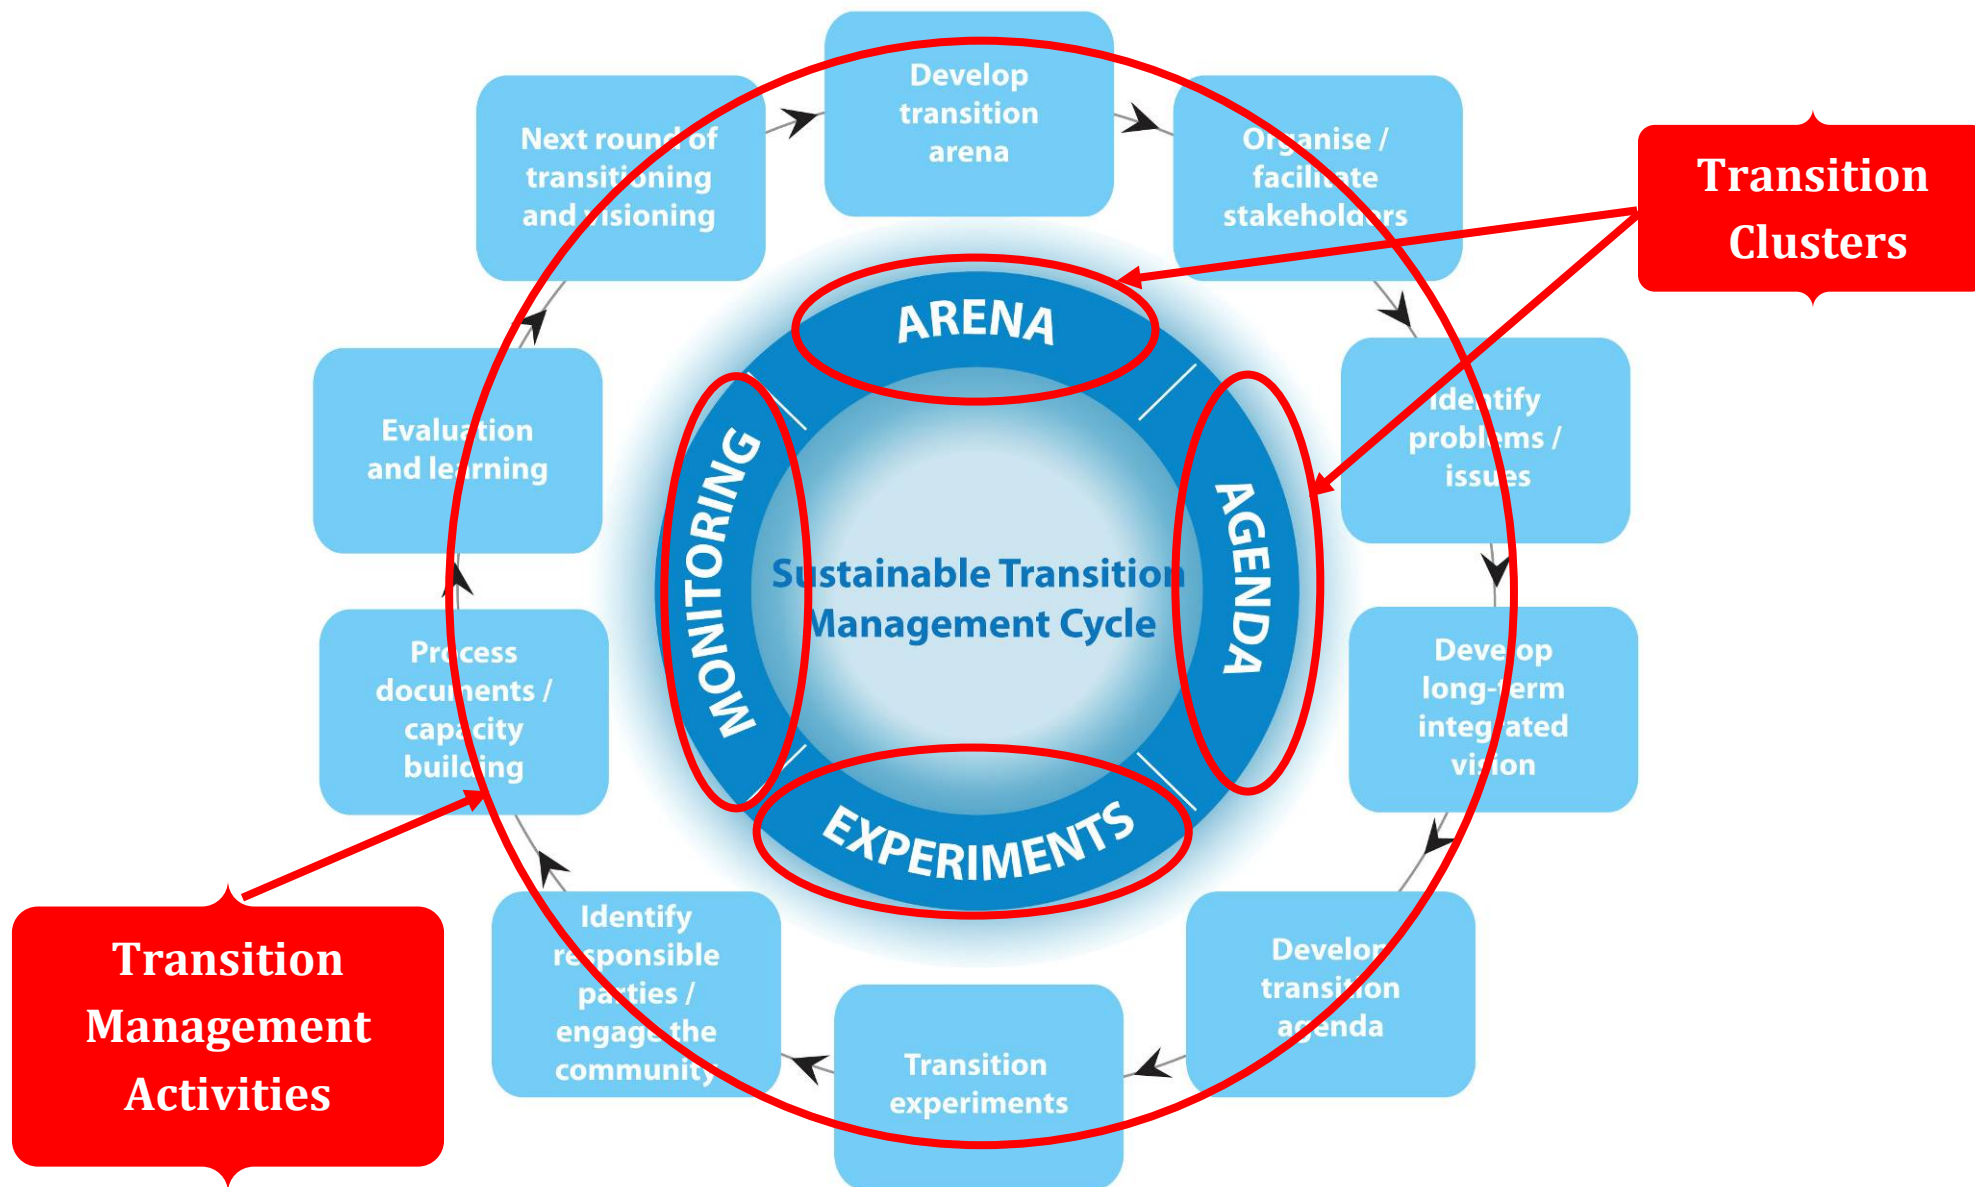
Develop transition arena

Organise / facilitate stakeholders

Transition Clusters

Identify problems / issues

Develop long-term integrated vision

Develop transition agenda

Transition experiments

Identify responsible parties / engage the community

Process documents / capacity building

Evaluation and learning

Next round of transitioning and visioning

ARENA

AGENDA

EXPERIMENTS

MONITORING

Sustainable Transition Management Cycle

Transition Management Activities